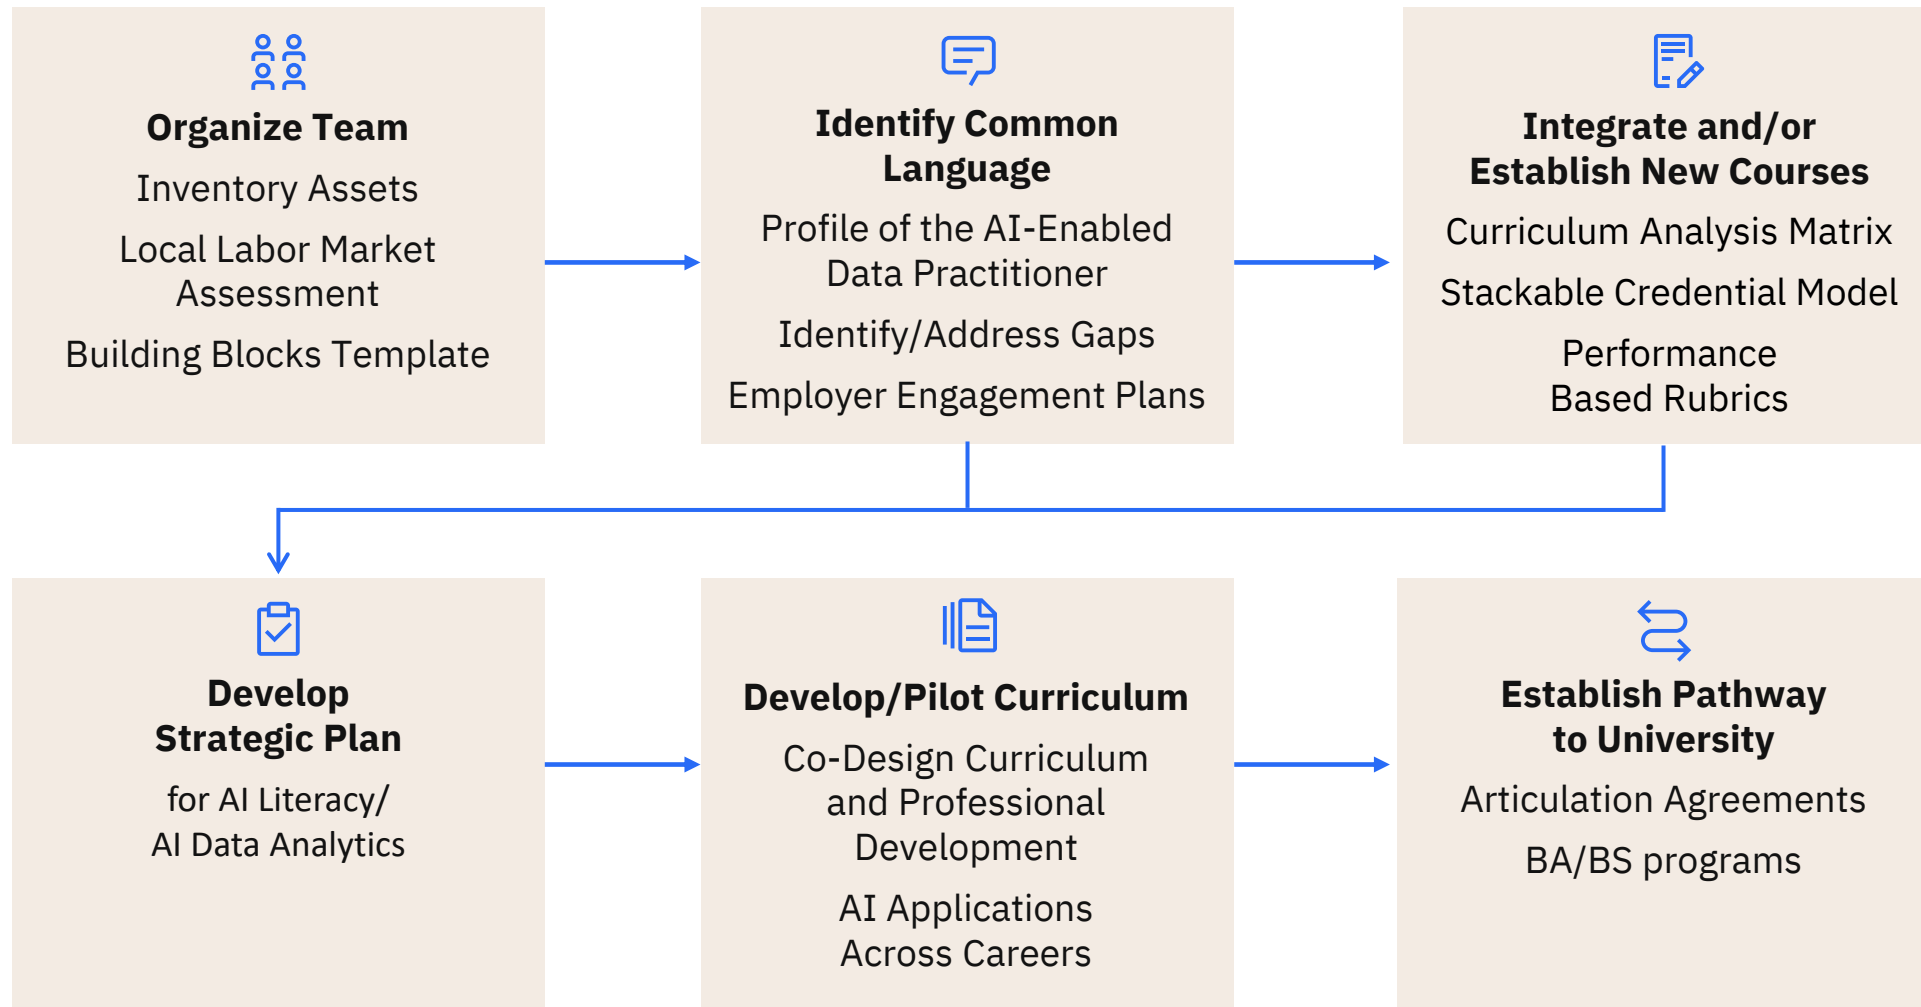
Organize Team

Inventory Assets

Local Labor Market Assessment

Building Blocks Template

Identify Common Language

Profile of the AI-Enabled Data Practitioner

Identify/Address Gaps

Employer Engagement Plans

Integrate and/or Establish New Courses

Curriculum Analysis Matrix

Stackable Credential Model

Performance Based Rubrics

Develop Strategic Plan

for AI Literacy/ AI Data Analytics

Develop/Pilot Curriculum

Co-Design Curriculum and Professional Development

AI Applications Across Careers

Establish Pathway to University

Articulation Agreements

BA/BS programs